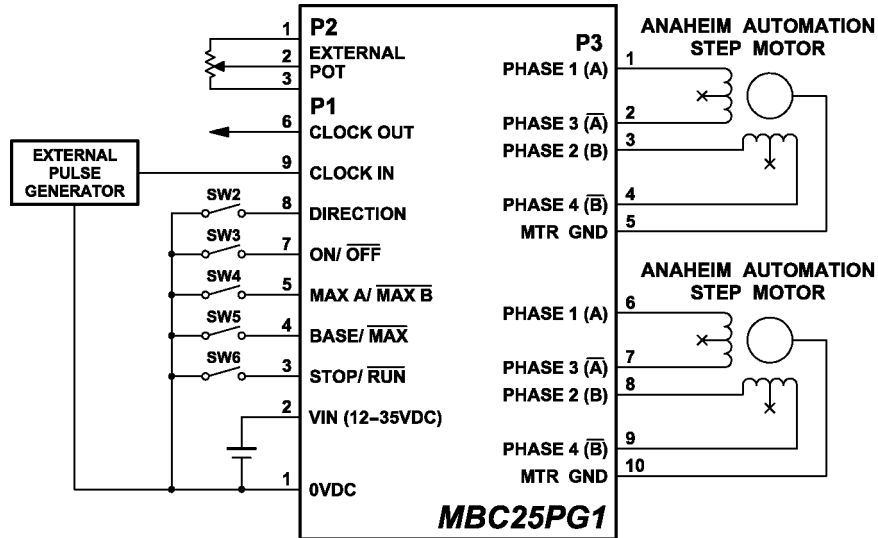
P2
1
2 EXTERNAL POT
3

P1
6 CLOCK OUT
9 CLOCK IN
8 DIRECTION
7 ON/ $\overline{OFF}$
5 MAX A/ $\overline{MAX\ B}$
4 BASE/ $\overline{MAX}$
3 STOP/ $\overline{RUN}$
2 VIN (12–35VDC)
1 0VDC

EXTERNAL PULSE GENERATOR

SW2
SW3
SW4
SW5
SW6

P3
PHASE 1 (A) 1
PHASE 3 ($\overline{A}$) 2
PHASE 2 (B) 3
PHASE 4 ($\overline{B}$) 4
MTR GND 5

ANAHEIM AUTOMATION STEP MOTOR

PHASE 1 (A) 6
PHASE 3 ($\overline{A}$) 7
PHASE 2 (B) 8
PHASE 4 ($\overline{B}$) 9
MTR GND 10

ANAHEIM AUTOMATION STEP MOTOR

MBC25PG1